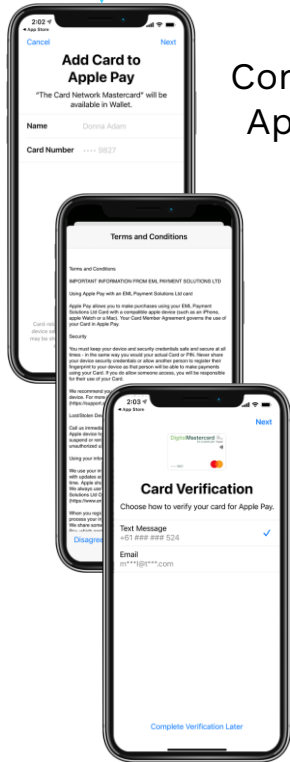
2:02
◂ App Store
Cancel
Next
Add Card to Apple Pay
"The Card Network Mastercard" will be available in Wallet.
Name
Donna Adam
Card Number
···· 9827
Cor
Ap
Card-rel
device se
may be sh

Terms and Conditions
Terms and Conditions
IMPORTANT INFORMATION FROM EML PAYMENT SOLUTIONS LTD
Using Apple Pay with an EML Payment Solutions Ltd card
Apple Pay allows you to make purchases using your EML Payment Solutions Ltd Card with a compatible apple device (such as an iPhone, apple Watch or a Mac). Your Card Member Agreement governs the use of your Card in Apple Pay.
Security
You must keep your device and security credentials safe and secure at all times - in the same way you would your actual Card or PIN. Never share your device security credentials or allow another person to register their fingerprint to your device as that person will be able to make payments using your Card. If you do allow someone access, you will be responsible for their use of your Card.
We recommend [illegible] device. For more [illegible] (https://support.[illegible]
Lost/Stolen Dev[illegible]
Call us immedi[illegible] Apple device fo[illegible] suspend or ter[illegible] time. Apple dev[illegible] unauthorized u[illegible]
Using your info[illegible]
We use your in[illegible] with updates o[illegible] time. Apple als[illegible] We always use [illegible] Conditions (Dat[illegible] (https://www.em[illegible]
When you regis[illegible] process your in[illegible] We share some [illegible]
Disagree

2:03
◂ App Store
Next
DigitalMastercard
Card Verification
Choose how to verify your card for Apple Pay.
Text Message
+61 ### ### 524
Email
m***l@t***.com
Complete Verification Later